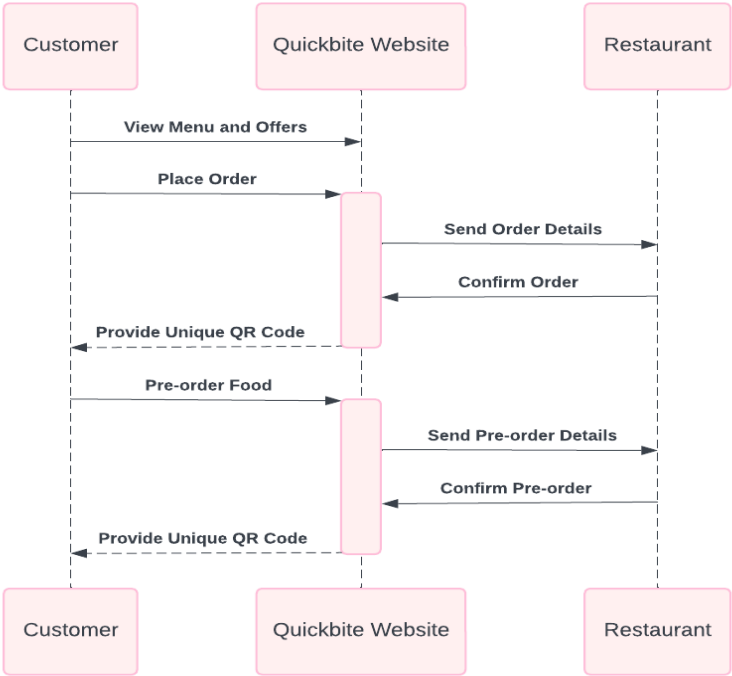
Customer

Quickbite Website

Restaurant

View Menu and Offers

Place Order

Send Order Details

Confirm Order

Provide Unique QR Code

Pre-order Food

Send Pre-order Details

Confirm Pre-order

Provide Unique QR Code

Customer

Quickbite Website

Restaurant